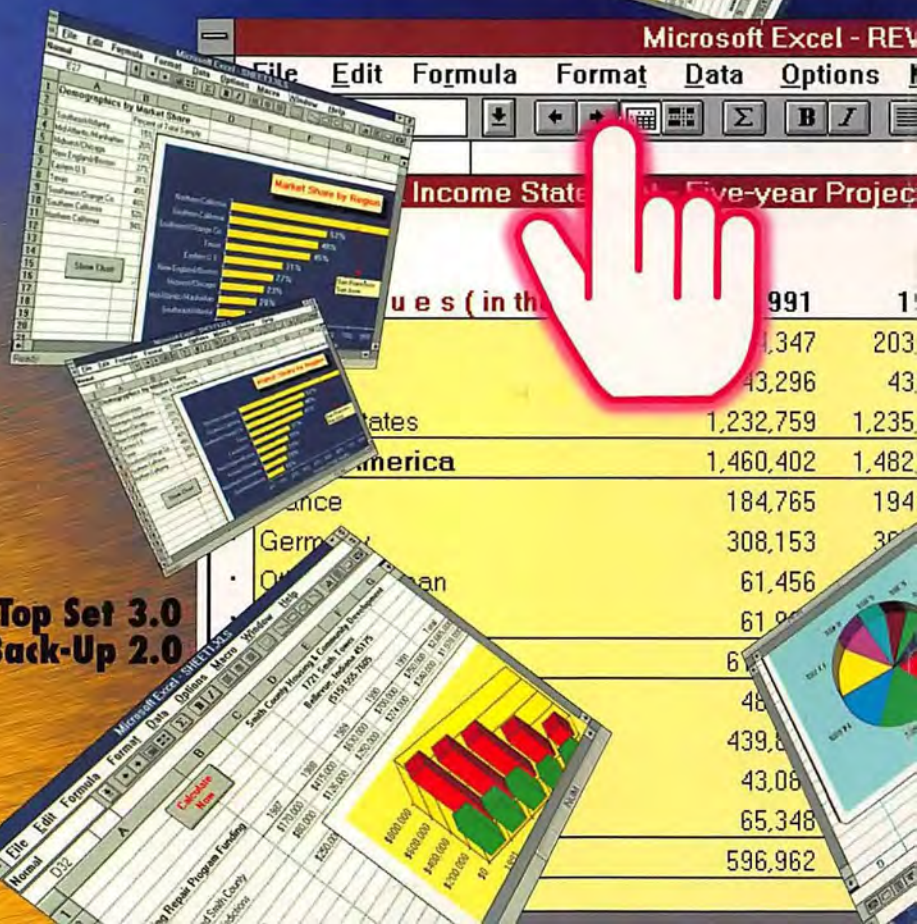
Microsoft Excel - REV

File Edit Formula Format Data Options

Income State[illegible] Five-year Projec

ues (in th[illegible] 991 1

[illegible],347 203,

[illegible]43,296 43,

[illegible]tates 1,232,759 1,235,

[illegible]merica 1,460,402 1,482

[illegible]nce 184,765 194

Germ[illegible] 308,153 3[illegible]

O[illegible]an 61,456

61,9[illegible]

6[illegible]

48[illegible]

439,8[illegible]

43,08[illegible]

65,348

596,962

Top Set 3.0
Back-Up 2.0

Demographics by Market Share

Market Share by Region

Show Chart

Microsoft Excel - SHEET1.XLS

File Edit Formula Format Data Options Macro Window Help

Normal

Calculate Now

South County Housing & Community Development
1721 South Towne
Bellevue, Indiana 45779

Repair Program Funding